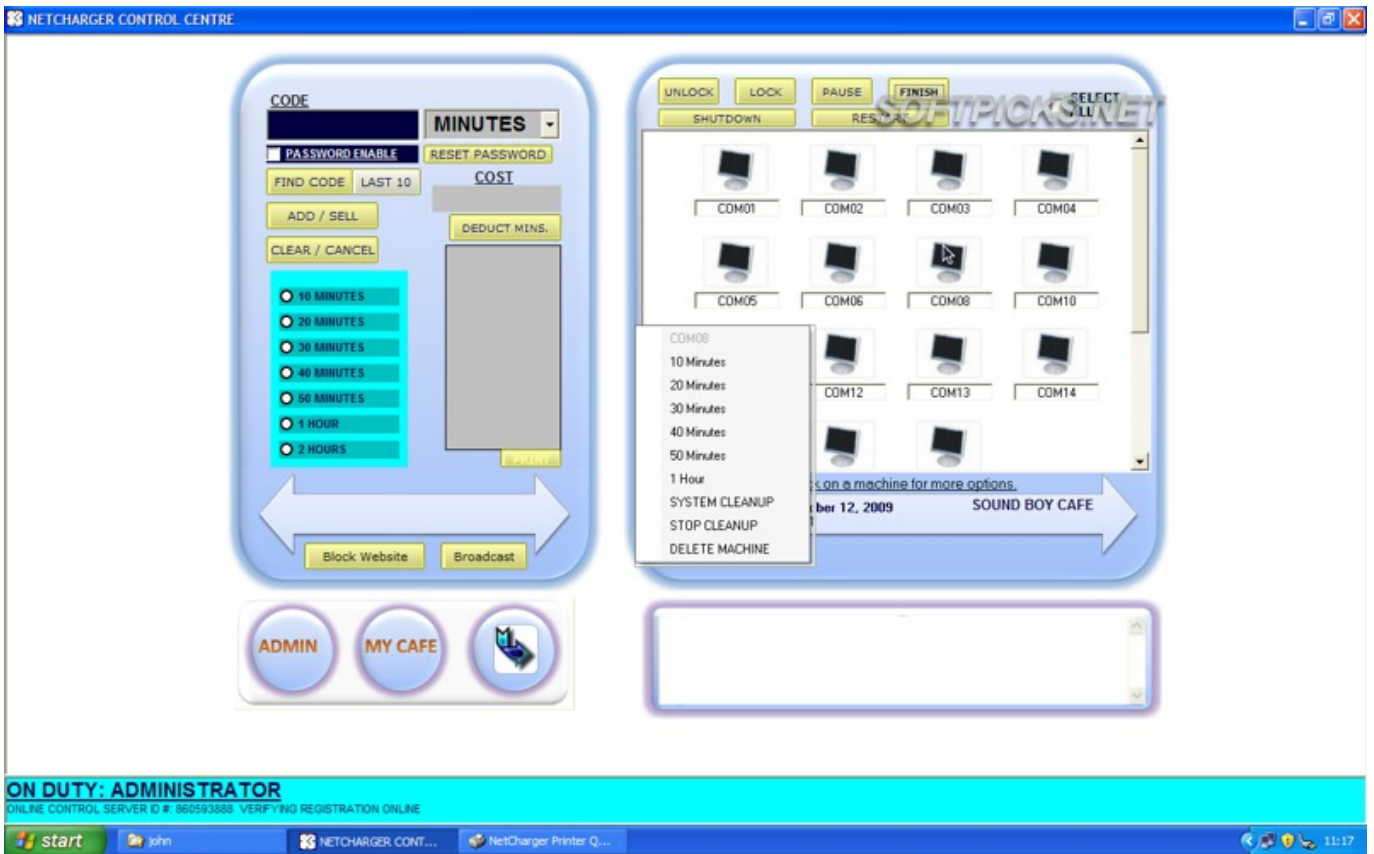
NETCHARGER CONTROL CENTRE

CODE

MINUTES

PASSWORD ENABLE

RESET PASSWORD

FIND CODE

LAST 10

COST

ADD / SELL

DEDUCT MINS.

CLEAR / CANCEL

10 MINUTES

20 MINUTES

30 MINUTES

40 MINUTES

50 MINUTES

1 HOUR

2 HOURS

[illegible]

Block Website

Broadcast

ADMIN

MY CAFE

UNLOCK

LOCK

PAUSE

FINISH

SELECT ALL

SHUTDOWN

RESTART

SOFTPICKS.NET

COM01

COM02

COM03

COM04

COM05

COM06

COM08

COM10

COM12

COM13

COM14

COM08

10 Minutes

20 Minutes

30 Minutes

40 Minutes

50 Minutes

1 Hour

SYSTEM CLEANUP

STOP CLEANUP

DELETE MACHINE

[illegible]k on a machine for more options.

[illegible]ber 12, 2009

SOUND BOY CAFE

ON DUTY: ADMINISTRATOR

ONLINE CONTROL SERVER ID #: 860593888 VERIFYING REGISTRATION ONLINE

start

john

NETCHARGER CONT...

NetCharger Printer Q...

11:17